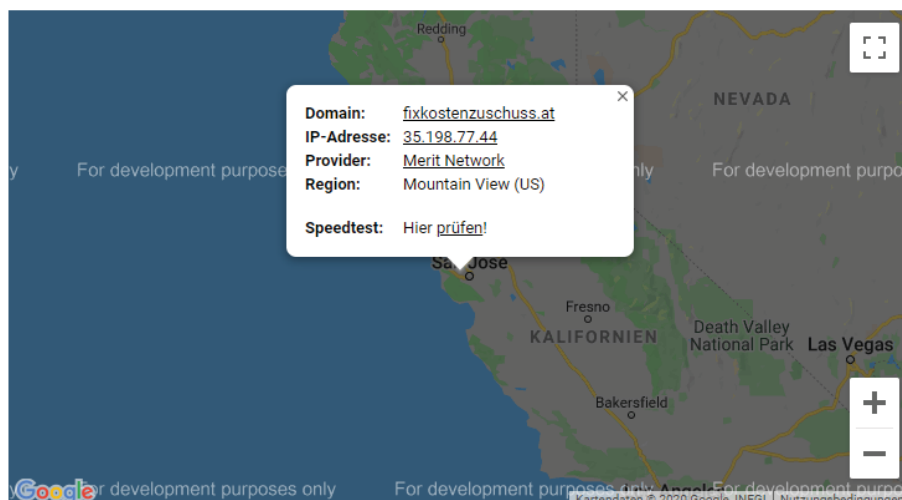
Redding

NEVADA

y For development purpose

nly For development purpo

Domain: fixkostenzuschuss.at
IP-Adresse: 35.198.77.44
Provider: Merit Network
Region: Mountain View (US)

Speedtest: Hier prüfen!

×

San Jose

Fresno

KALIFORNIEN

Death Valley National Park

Las Vegas

Bakersfield

Google

r development purposes only

For development purposes only Angeles

For development purposes

Kartendaten © 2020 Google, INEGI

Nutzungsbedingungen

+

−